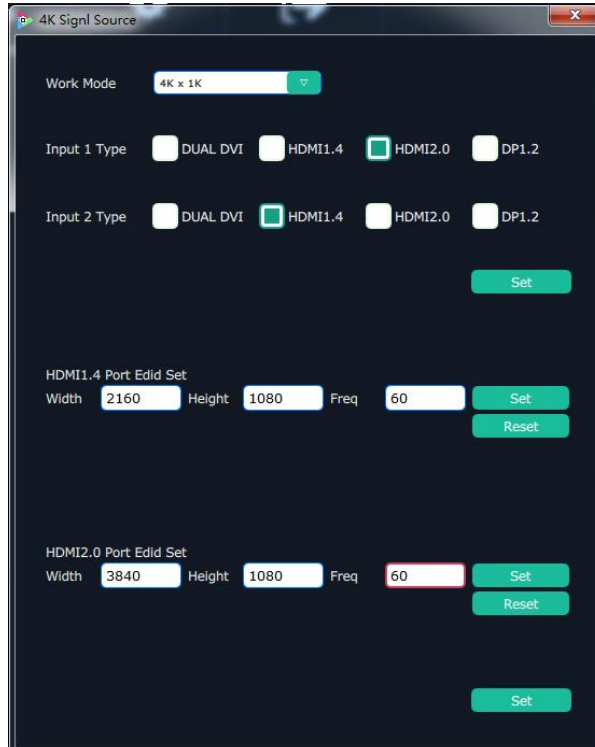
4K Signl Source

Work Mode 4K x 1K

Input 1 Type DUAL DVI HDMI1.4 HDMI2.0 DP1.2

Input 2 Type DUAL DVI HDMI1.4 HDMI2.0 DP1.2

Set

HDMI1.4 Port Edid Set
Width 2160 Height 1080 Freq 60 Set
Reset

HDMI2.0 Port Edid Set
Width 3840 Height 1080 Freq 60 Set
Reset

Set